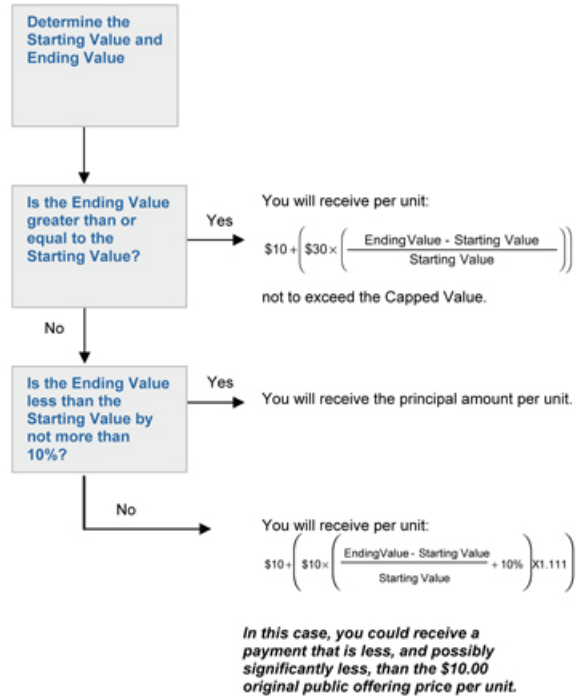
Determine the Starting Value and Ending Value

Is the Ending Value greater than or equal to the Starting Value?

Yes

You will receive per unit:

$\$10 + \left(\$30 \times \left(\frac{\text{EndingValue - Starting Value}}{\text{Starting Value}}\right)\right)$

not to exceed the Capped Value.

No

Is the Ending Value less than the Starting Value by not more than 10%?

Yes

You will receive the principal amount per unit.

No

You will receive per unit:

$\$10 + \left(\$10 \times \left(\frac{\text{EndingValue - Starting Value}}{\text{Starting Value}} + 10\%\right) X1.111\right)$

In this case, you could receive a payment that is less, and possibly significantly less, than the $10.00 original public offering price per unit.